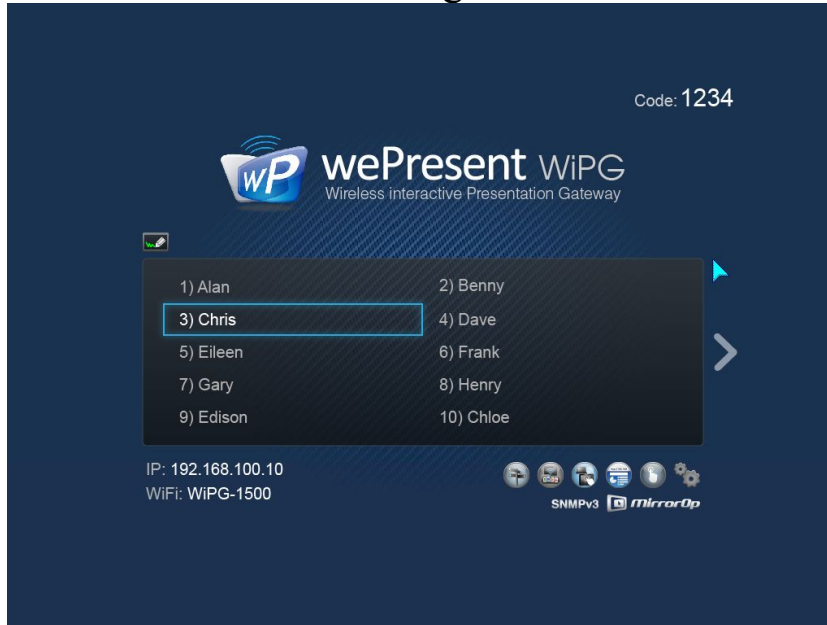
Code: 1234

wP wePresent WiPG
Wireless interactive Presentation Gateway

1) Alan
2) Benny
3) Chris
4) Dave
5) Eileen
6) Frank
7) Gary
8) Henry
9) Edison
10) Chloe

IP: 192.168.100.10
WiFi: WiPG-1500

SNMPv3 MirrorOp